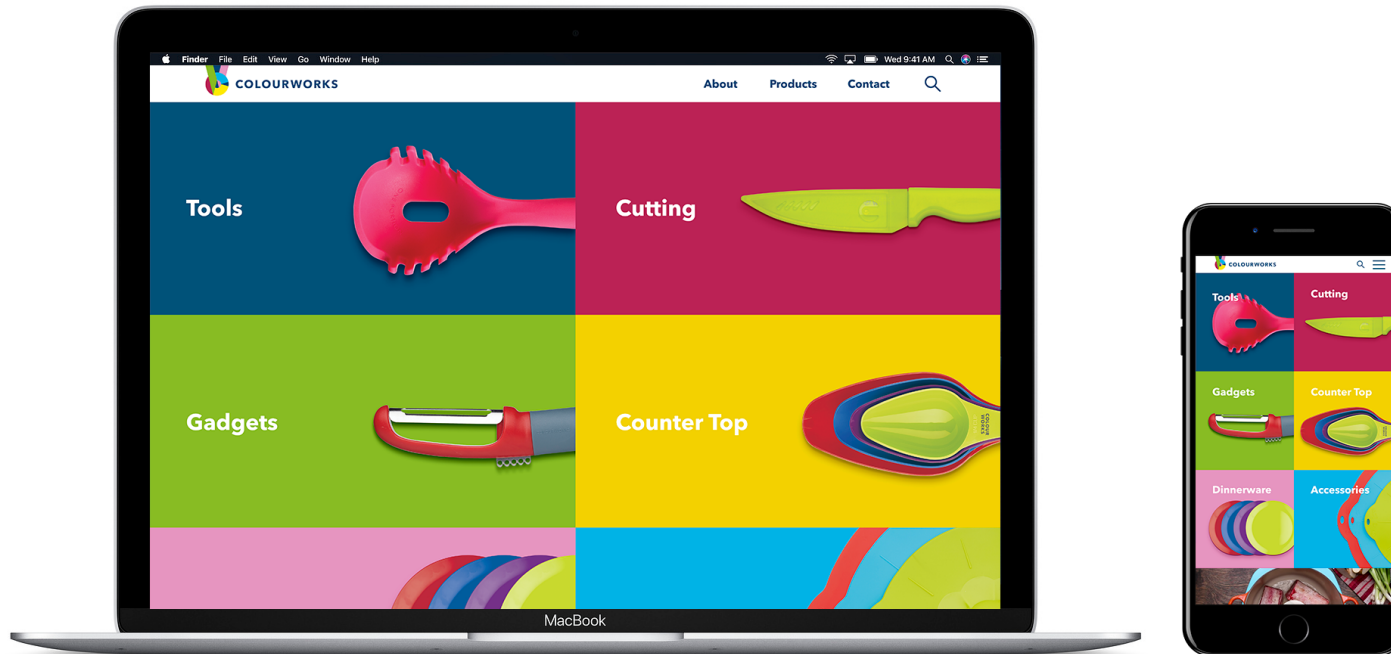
Finder File Edit View Go Window Help

Wed 9:41 AM

COLOURWORKS

About Products Contact

Tools

Cutting

Gadgets

Counter Top

MacBook

COLOURWORKS

Tools

Cutting

Gadgets

Counter Top

Dinnerware

Accessories